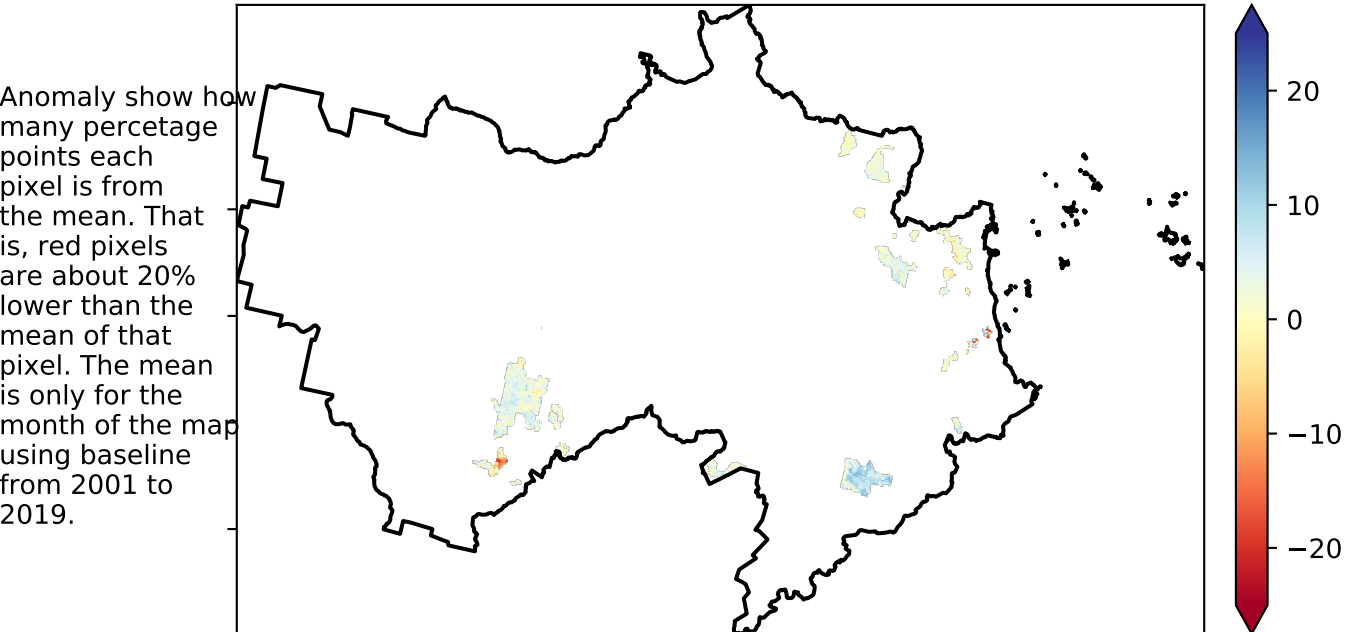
Anomaly show how many percetage points each pixel is from the mean. That is, red pixels are about 20% lower than the mean of that pixel. The mean is only for the month of the map using baseline from 2001 to 2019.

20
10
0
−10
−20